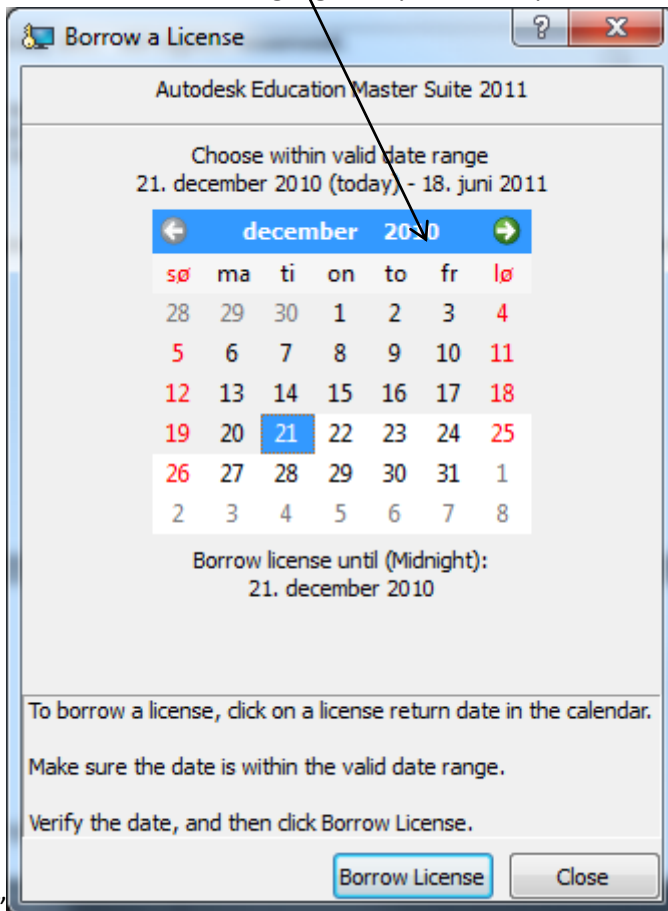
Borrow a License

?

X

Autodesk Education Master Suite 2011

Choose within valid date range
21. december 2010 (today) - 18. juni 2011

december 2010

| sø | ma | ti | on | to | fr | lø |
|---|---|---|---|---|---|---|
| 28 | 29 | 30 | 1 | 2 | 3 | 4 |
| 5 | 6 | 7 | 8 | 9 | 10 | 11 |
| 12 | 13 | 14 | 15 | 16 | 17 | 18 |
| 19 | 20 | 21 | 22 | 23 | 24 | 25 |
| 26 | 27 | 28 | 29 | 30 | 31 | 1 |
| 2 | 3 | 4 | 5 | 6 | 7 | 8 |

Borrow license until (Midnight):
21. december 2010

To borrow a license, click on a license return date in the calendar.

Make sure the date is within the valid date range.

Verify the date, and then click Borrow License.

Borrow License

Close